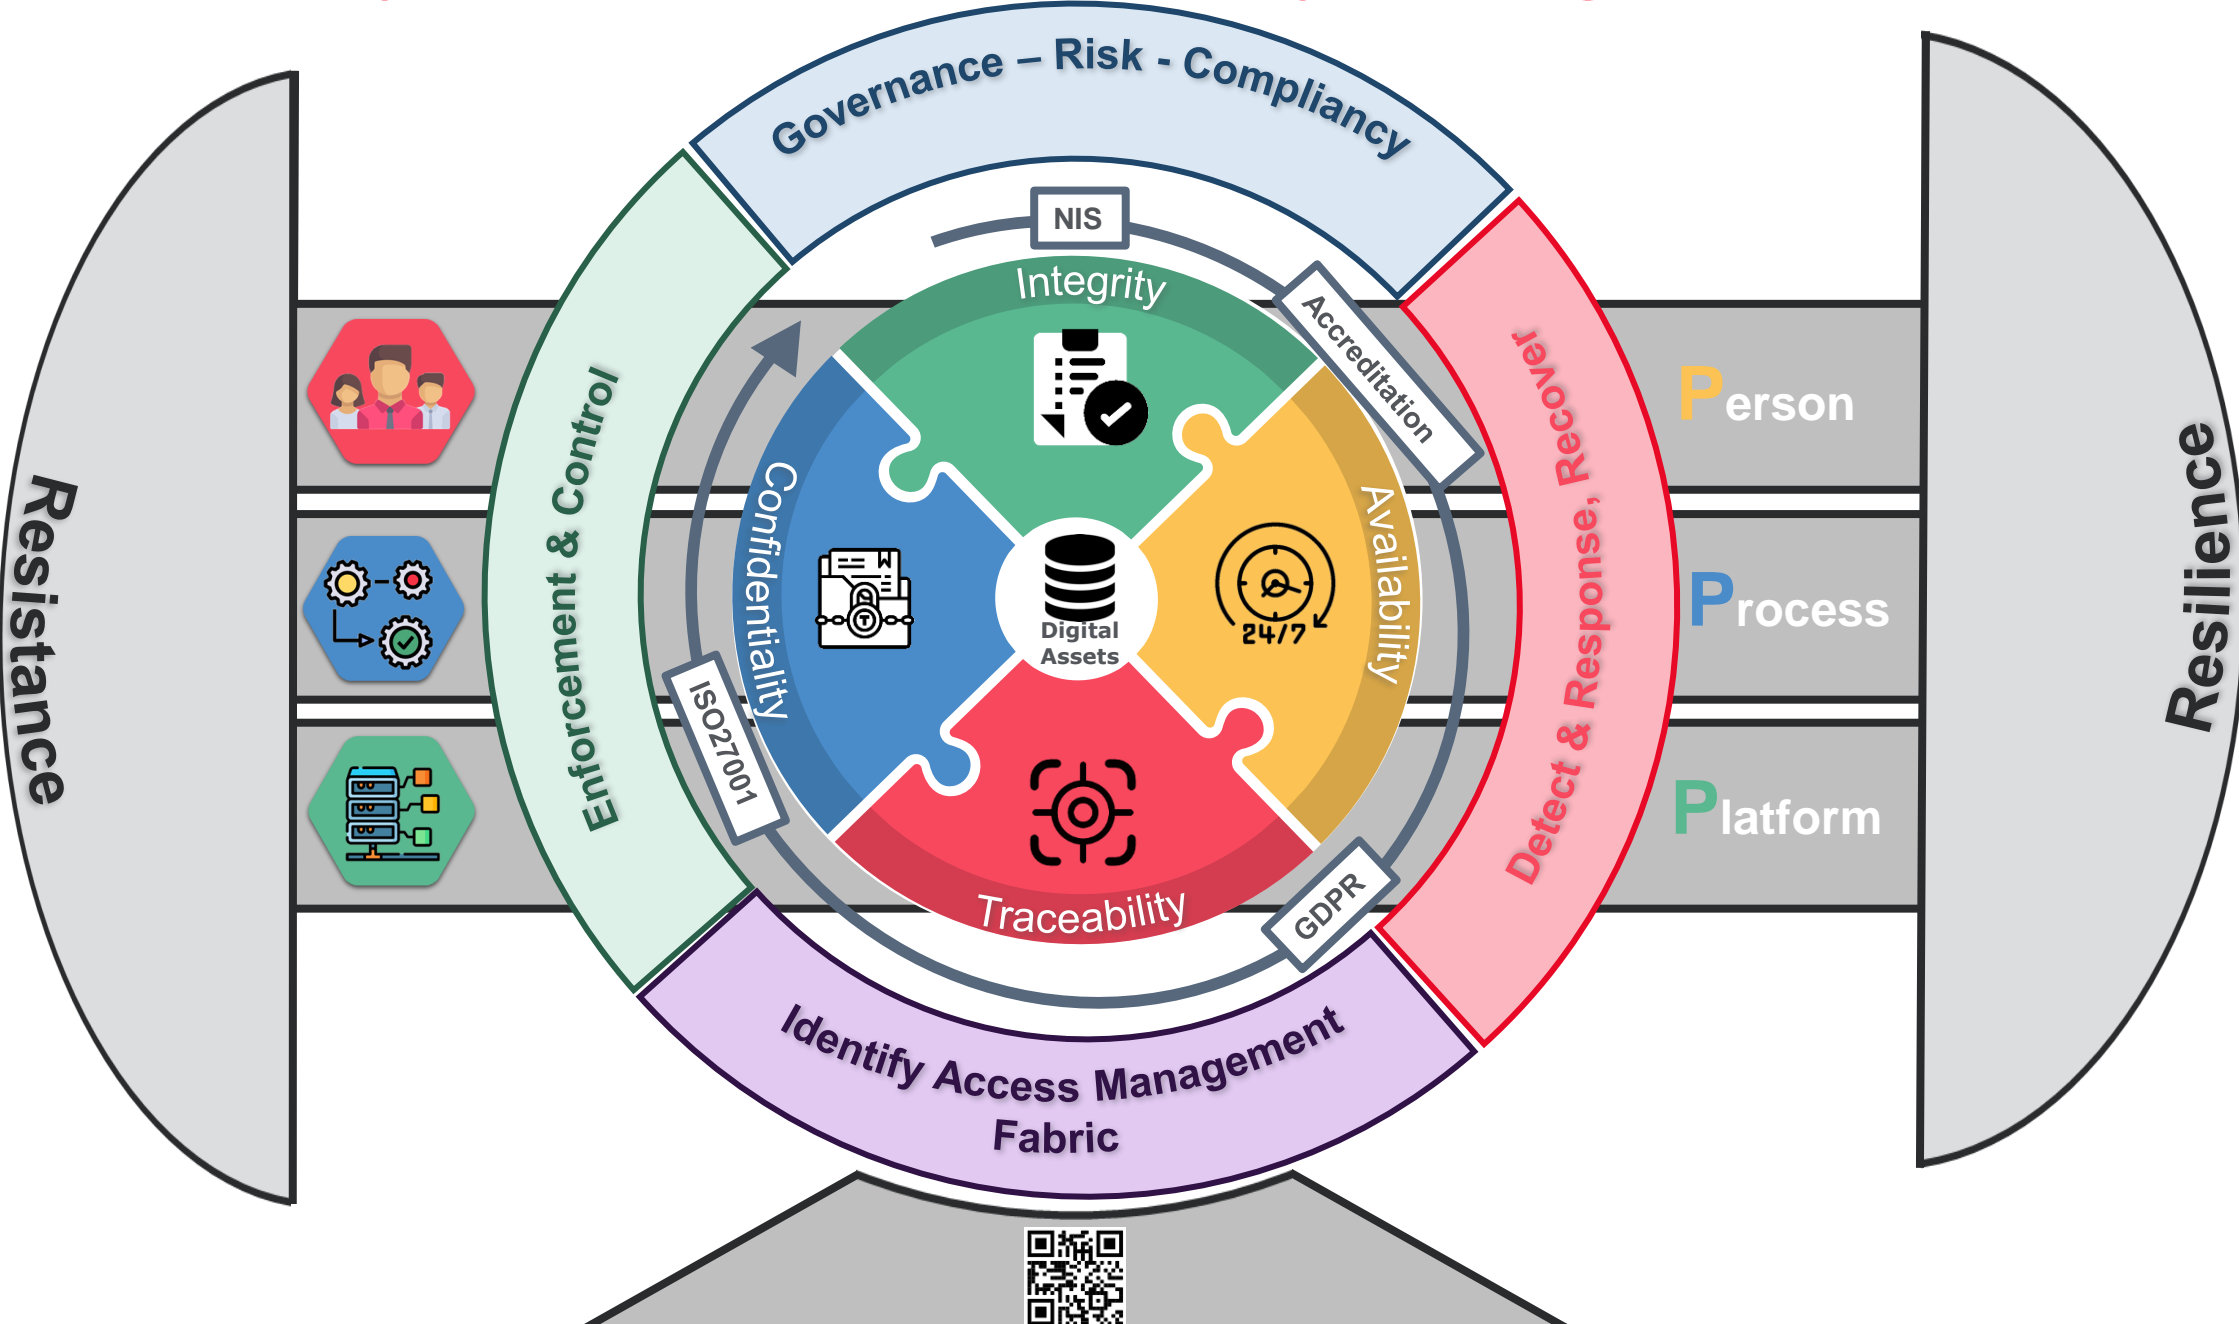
Governance – Risk - Compliancy

NIS

Accreditation

Integrity

Confidentiality

Availability

24/7

Digital Assets

Traceability

ISO27001

GDPR

Enforcement & Control

Detect & Response, Recover

Identify Access Management Fabric

Resistance

Resilience

Person

Process

Platform